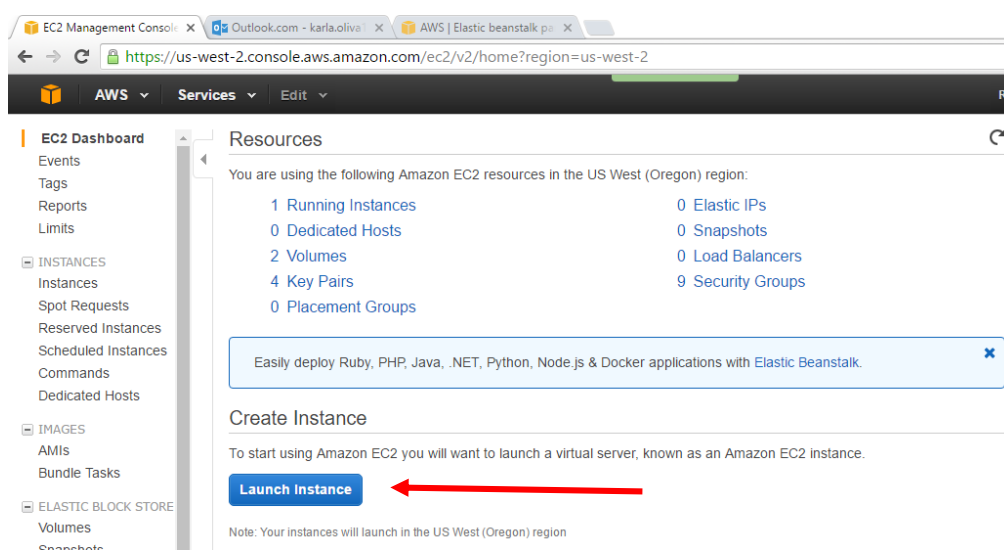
EC2 Management Consol ×
Outlook.com - karla.oliva ×
AWS | Elastic beanstalk pa ×

https://us-west-2.console.aws.amazon.com/ec2/v2/home?region=us-west-2

AWS Services Edit

EC2 Dashboard
Events
Tags
Reports
Limits

INSTANCES
Instances
Spot Requests
Reserved Instances
Scheduled Instances
Commands
Dedicated Hosts

IMAGES
AMIs
Bundle Tasks

ELASTIC BLOCK STORE
Volumes
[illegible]

Resources

You are using the following Amazon EC2 resources in the US West (Oregon) region:

1 Running Instances
0 Dedicated Hosts
2 Volumes
4 Key Pairs
0 Placement Groups

0 Elastic IPs
0 Snapshots
0 Load Balancers
9 Security Groups

Easily deploy Ruby, PHP, Java, .NET, Python, Node.js & Docker applications with Elastic Beanstalk.

Create Instance

To start using Amazon EC2 you will want to launch a virtual server, known as an Amazon EC2 instance.

Launch Instance

Note: Your instances will launch in the US West (Oregon) region